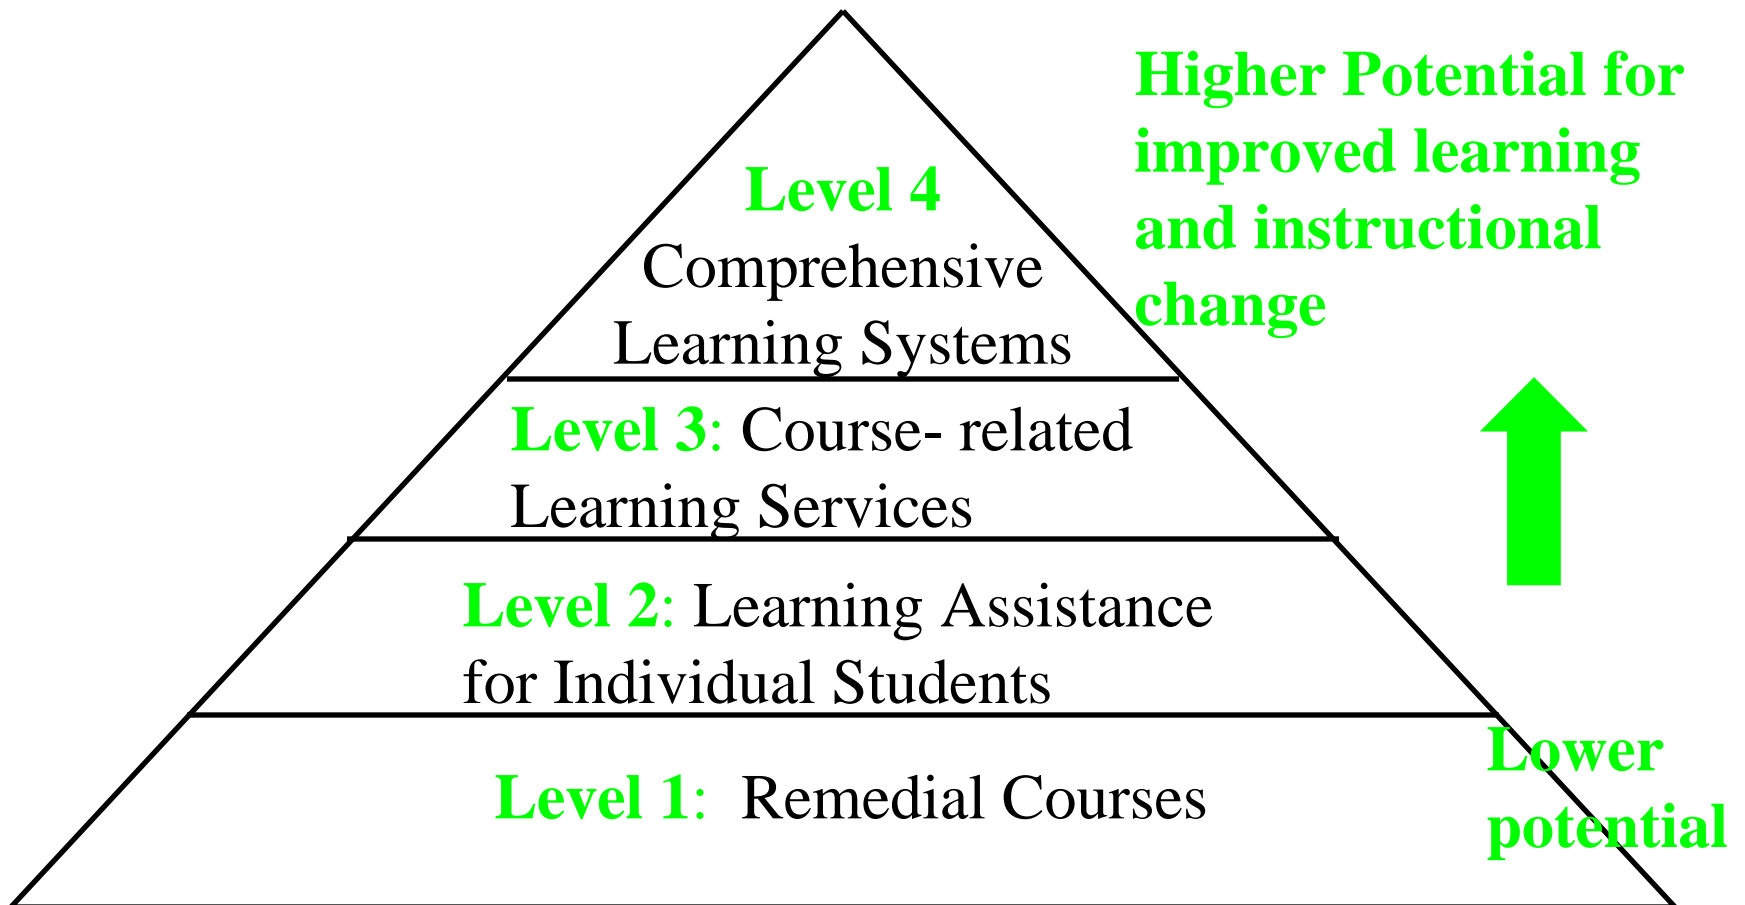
Level 4
Comprehensive Learning Systems

Higher Potential for improved learning and instructional change

Level 3: Course- related Learning Services

Level 2: Learning Assistance for Individual Students

Level 1: Remedial Courses

Lower potential